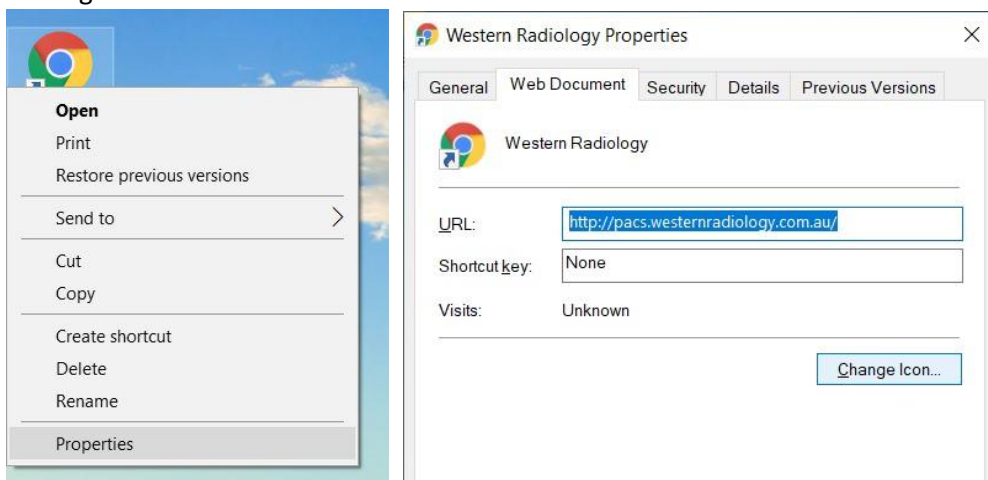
Open
Print
Restore previous versions
Send to
Cut
Copy
Create shortcut
Delete
Rename
Properties

Western Radiology Properties
×
General
Web Document
Security
Details
Previous Versions
Western Radiology
URL:
http://pacs.westernradiology.com.au/
Shortcut key:
None
Visits:
Unknown
Change Icon...